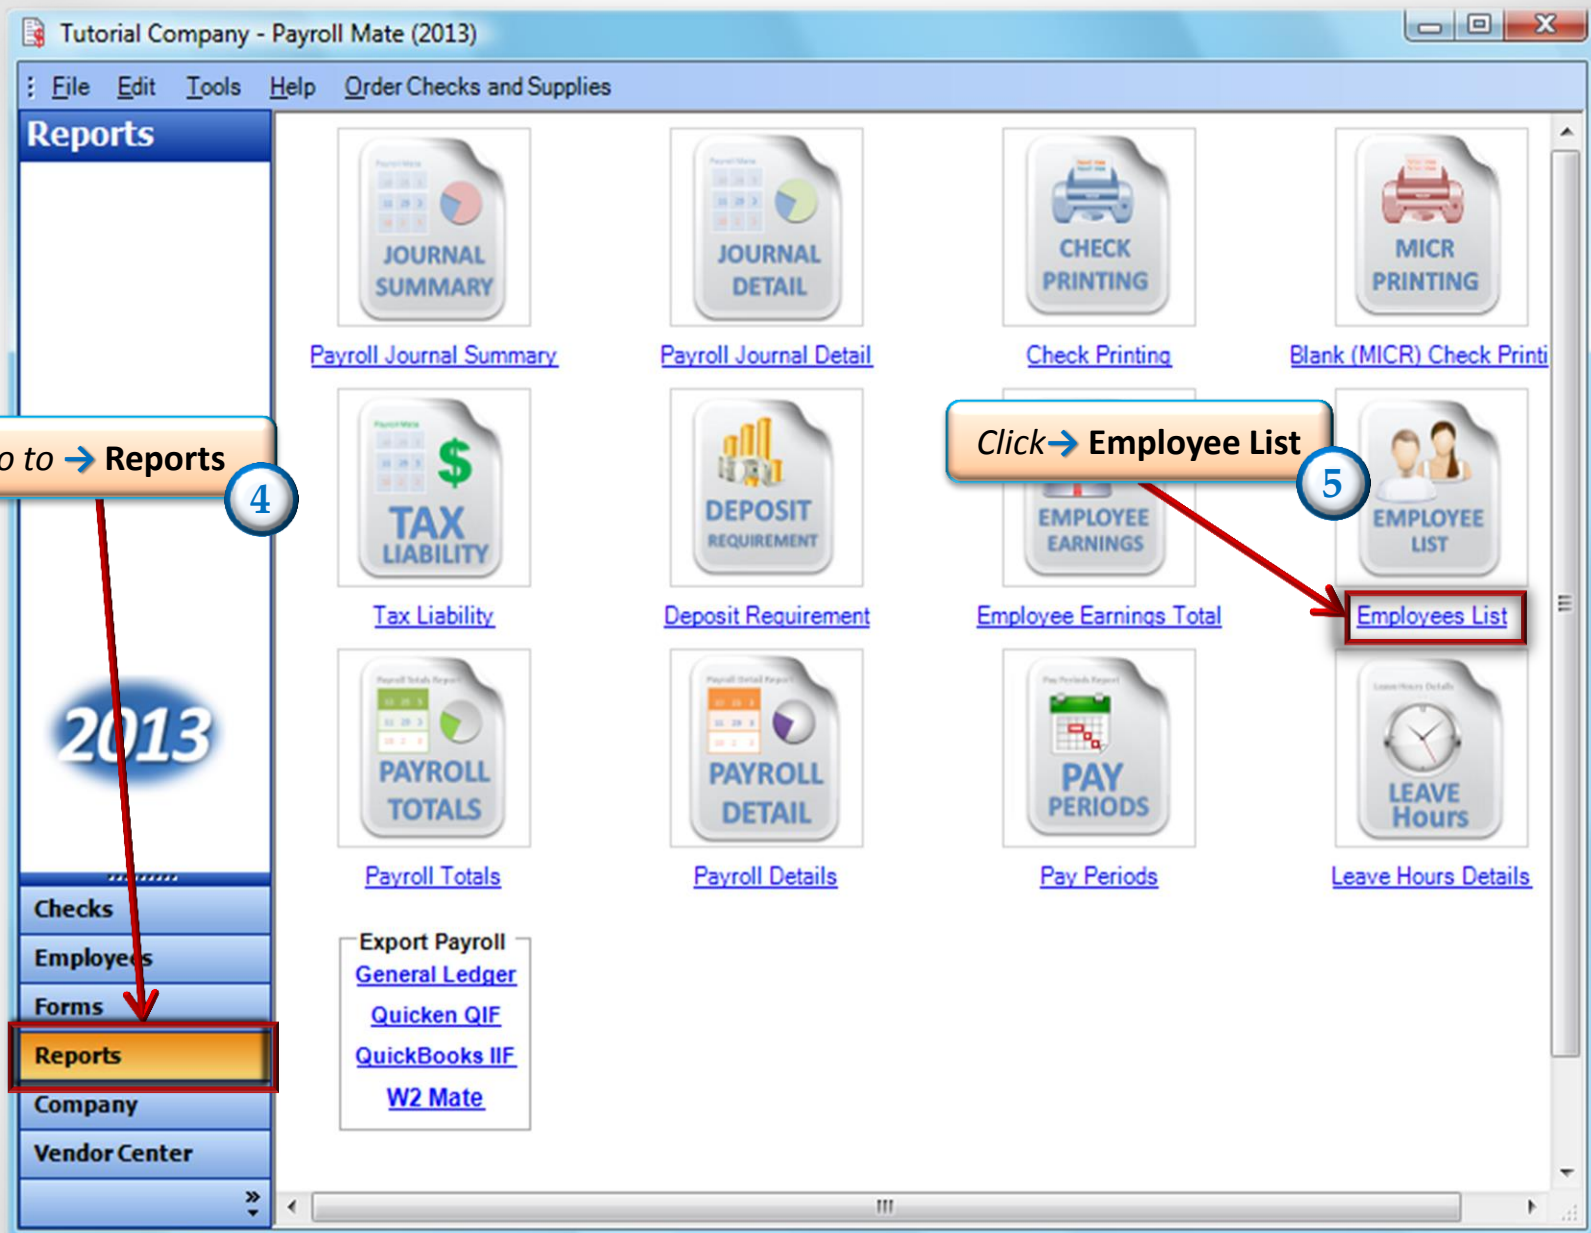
Tutorial Company - Payroll Mate (2013)

File Edit Tools Help Order Checks and Supplies

Reports

o to → Reports

4

2013

Checks
Employees
Forms
Reports
Company
Vendor Center

JOURNAL SUMMARY
Payroll Journal Summary

JOURNAL DETAIL
Payroll Journal Detail

CHECK PRINTING
Check Printing

MICR PRINTING
Blank (MICR) Check Printi

$ TAX LIABILITY
Tax Liability

DEPOSIT REQUIREMENT
Deposit Requirement

Click → Employee List

5

EMPLOYEE EARNINGS
Employee Earnings Total

EMPLOYEE LIST
Employees List

PAYROLL TOTALS
Payroll Totals

PAYROLL DETAIL
Payroll Details

PAY PERIODS
Pay Periods

LEAVE Hours
Leave Hours Details

Export Payroll
General Ledger
Quicken QIF
QuickBooks IIF
W2 Mate